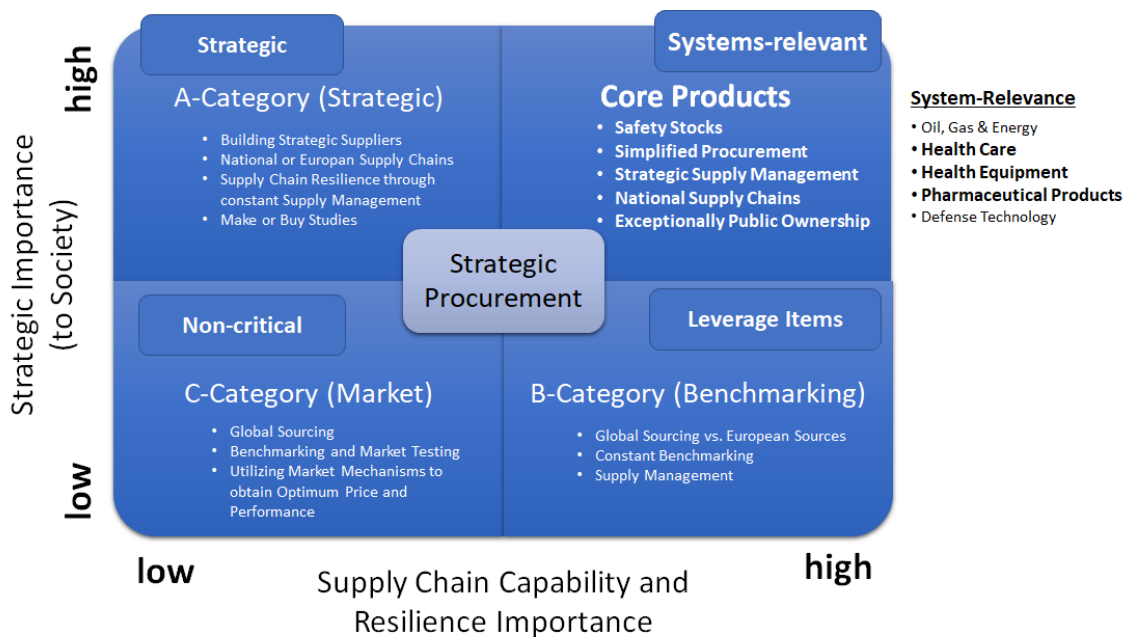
high

Strategic Importance (to Society)

low

Strategic

A-Category (Strategic)

- Building Strategic Suppliers
- National or Europan Supply Chains
- Supply Chain Resilience through constant Supply Management
- Make or Buy Studies

Systems-relevant

Core Products

- Safety Stocks
- Simplified Procurement
- Strategic Supply Management
- National Supply Chains
- Exceptionally Public Ownership

System-Relevance

- Oil, Gas & Energy
- Health Care
- Health Equipment
- Pharmaceutical Products
- Defense Technology

Strategic Procurement

Non-critical

C-Category (Market)

- Global Sourcing
- Benchmarking and Market Testing
- Utilizing Market Mechanisms to obtain Optimum Price and Performance

Leverage Items

B-Category (Benchmarking)

- Global Sourcing vs. European Sources
- Constant Benchmarking
- Supply Management

low

Supply Chain Capability and Resilience Importance

high